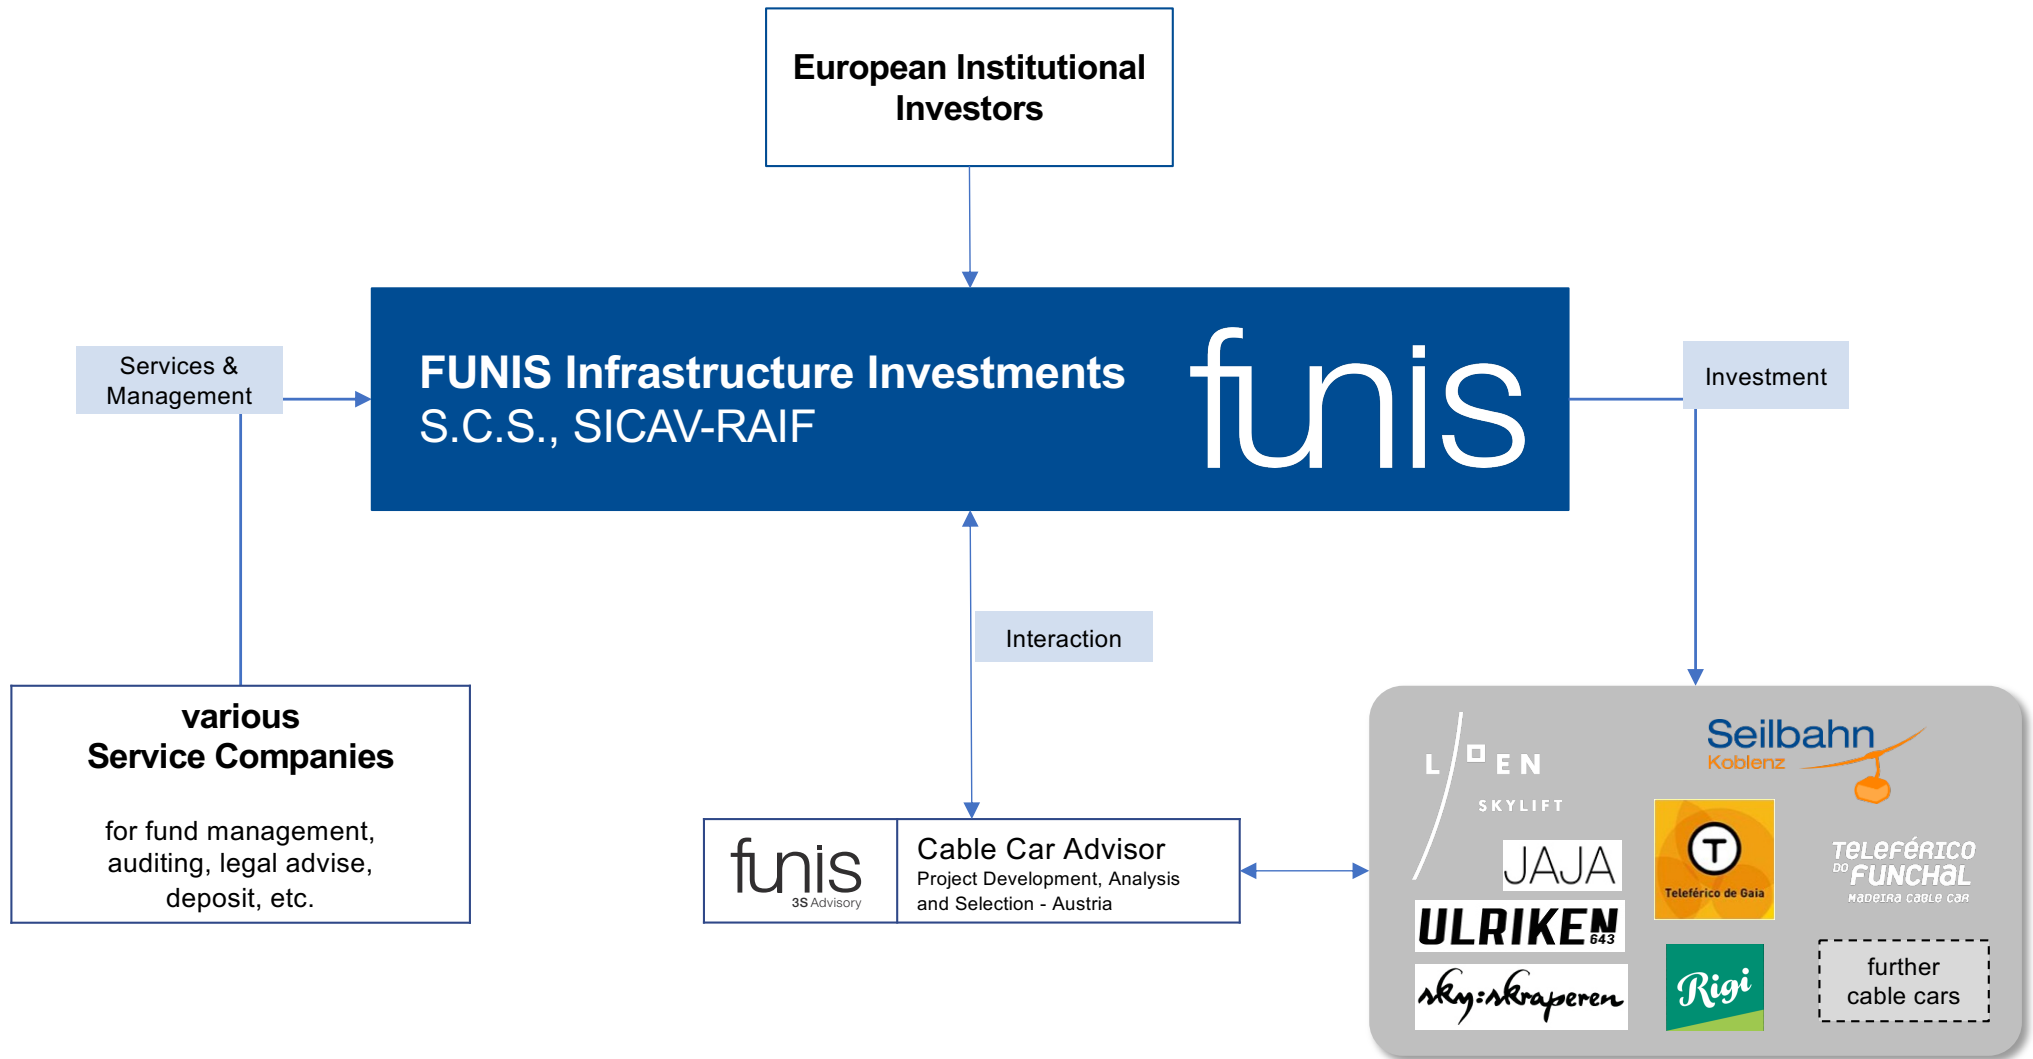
European Institutional Investors

Services & Management

FUNIS Infrastructure Investments
S.C.S., SICAV-RAIF

funis

Investment

Interaction

various
Service Companies

for fund management, auditing, legal advise, deposit, etc.

funis
3S Advisory

Cable Car Advisor
Project Development, Analysis and Selection - Austria

LOEN
SKYLIFT

Seilbahn
Koblenz

JAJA

Teleférico de Gaia

Teleférico do Funchal
Madeira cable car

ULRIKEN 643

skyskraperen

Rigi

further cable cars